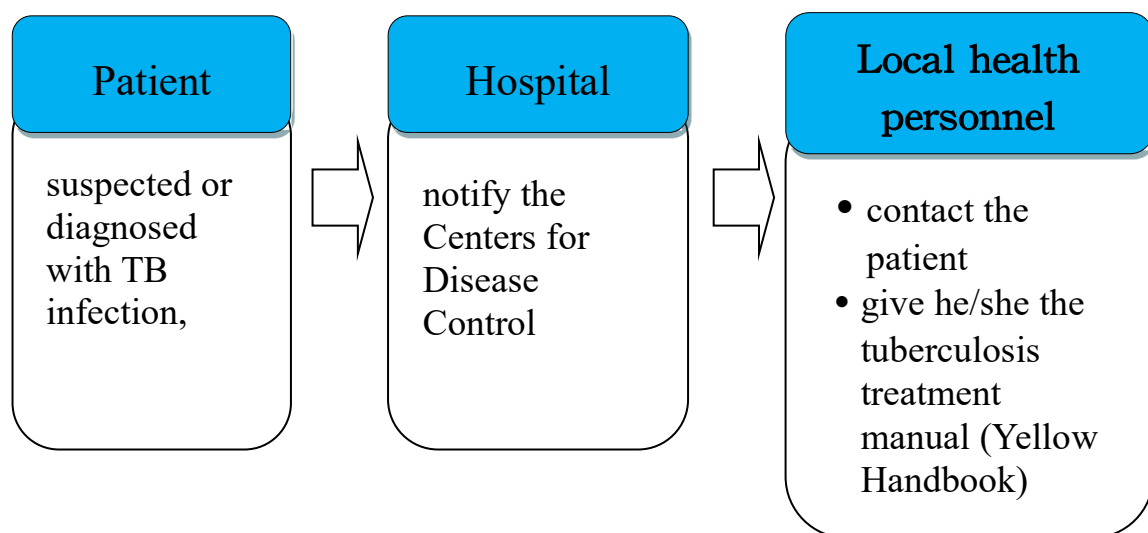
Patient

suspected or diagnosed with TB infection,

Hospital

notify the Centers for Disease Control

Local health personnel

• contact the patient
• give he/she the tuberculosis treatment manual (Yellow Handbook)